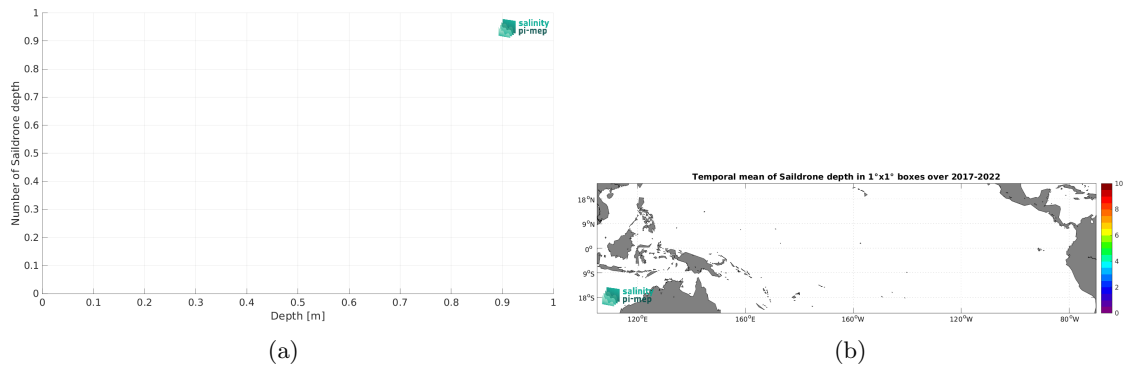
1
0.9
0.8
0.7
0.6
0.5
0.4
0.3
0.2
0.1
0
Number of Saildrone depth
0 0.1 0.2 0.3 0.4 0.5 0.6 0.7 0.8 0.9 1
Depth [m]
salinity pi-mep

(a)

Temporal mean of Saildrone depth in 1°x1° boxes over 2017-2022

18°N
9°N
0°
9°S
18°S
120°E 160°E 160°W 120°W 80°W
10
8
6
4
2
0
salinity pi-mep

(b)